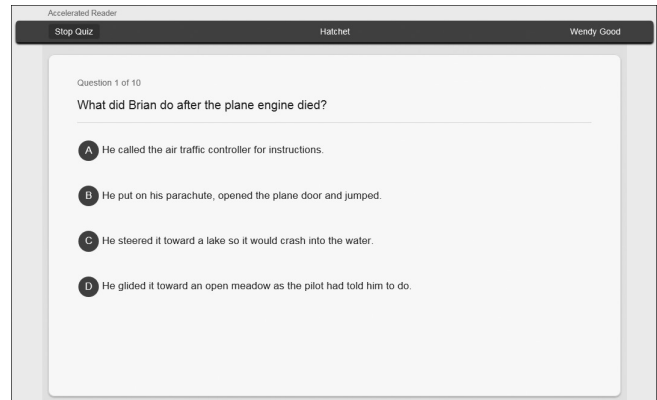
Accelerated Reader

Stop Quiz

Hatchet

Wendy Good

Question 1 of 10

What did Brian do after the plane engine died?

A He called the air traffic controller for instructions.

B He put on his parachute, opened the plane door and jumped.

C He steered it toward a lake so it would crash into the water.

D He glided it toward an open meadow as the pilot had told him to do.